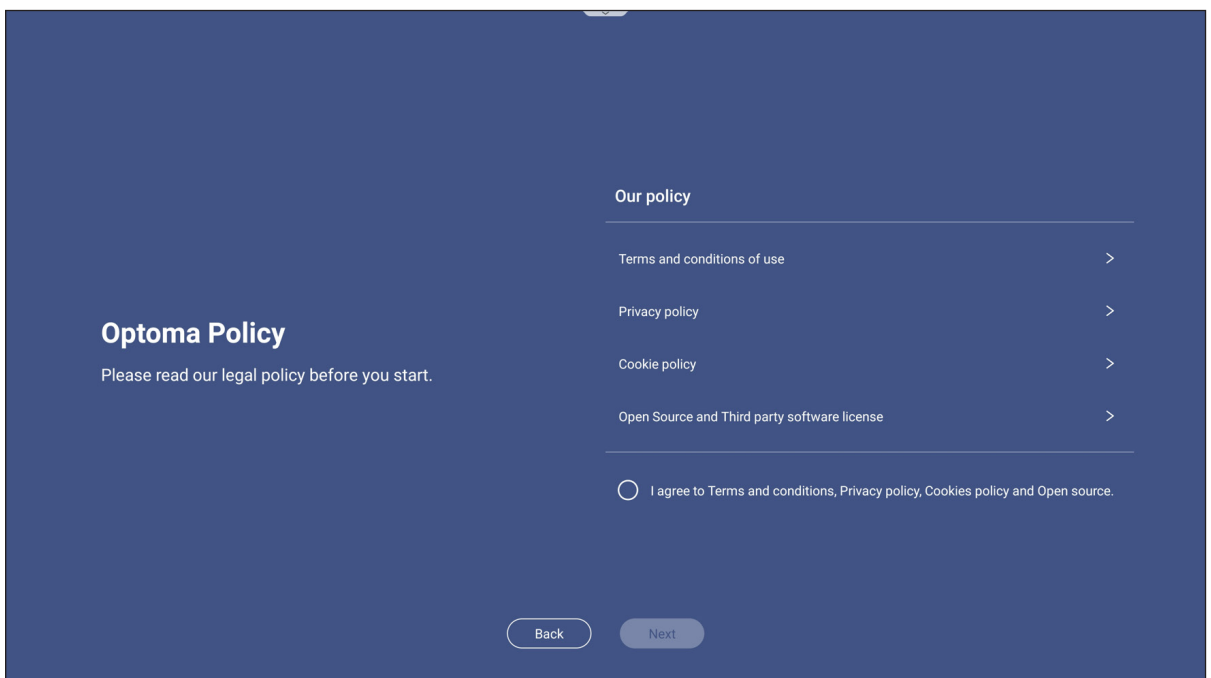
Optoma Policy

Please read our legal policy before you start.

Our policy

Terms and conditions of use >

Privacy policy >

Cookie policy >

Open Source and Third party software license >

I agree to Terms and conditions, Privacy policy, Cookies policy and Open source.

Back

Next